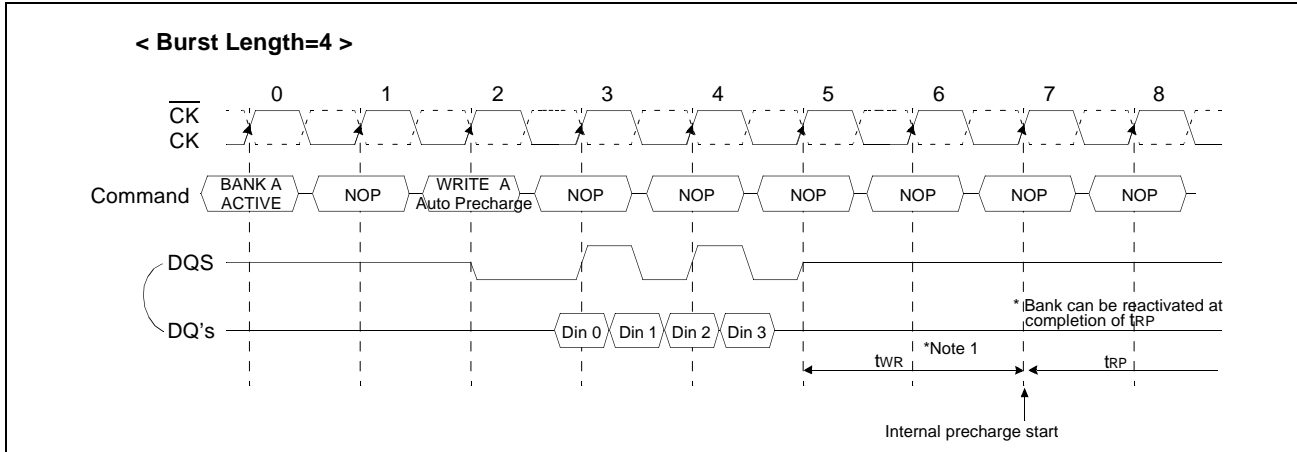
< Burst Length=4 >

0 1 2 3 4 5 6 7 8

$\overline{CK}$

CK

Command BANK A ACTIVE NOP WRITE A Auto Precharge NOP NOP NOP NOP NOP NOP

DQS

DQ's Din 0 Din 1 Din 2 Din 3

* Bank can be reactivated at completion of $t_{RP}$

$t_{WR}$ *Note 1 $t_{RP}$

Internal precharge start